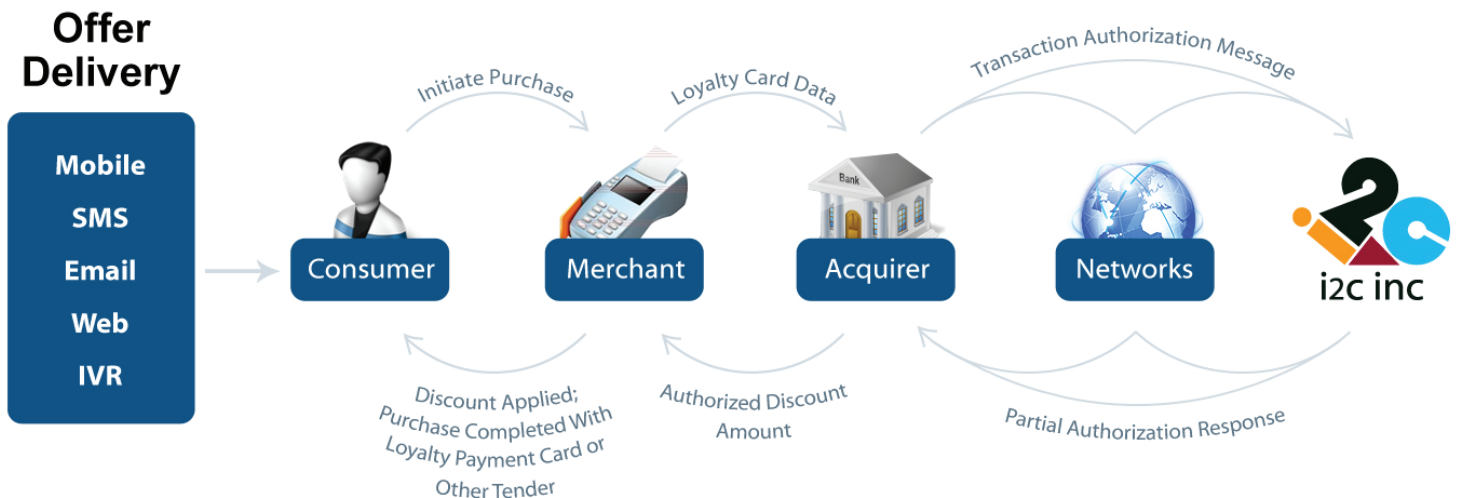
Offer Delivery

Mobile
SMS
Email
Web
IVR

Initiate Purchase

Loyalty Card Data

Transaction Authorization Message

Consumer

Merchant

Bank

Acquirer

Networks

i2c inc

Discount Applied; Purchase Completed With Loyalty Payment Card or Other Tender

Authorized Discount Amount

Partial Authorization Response